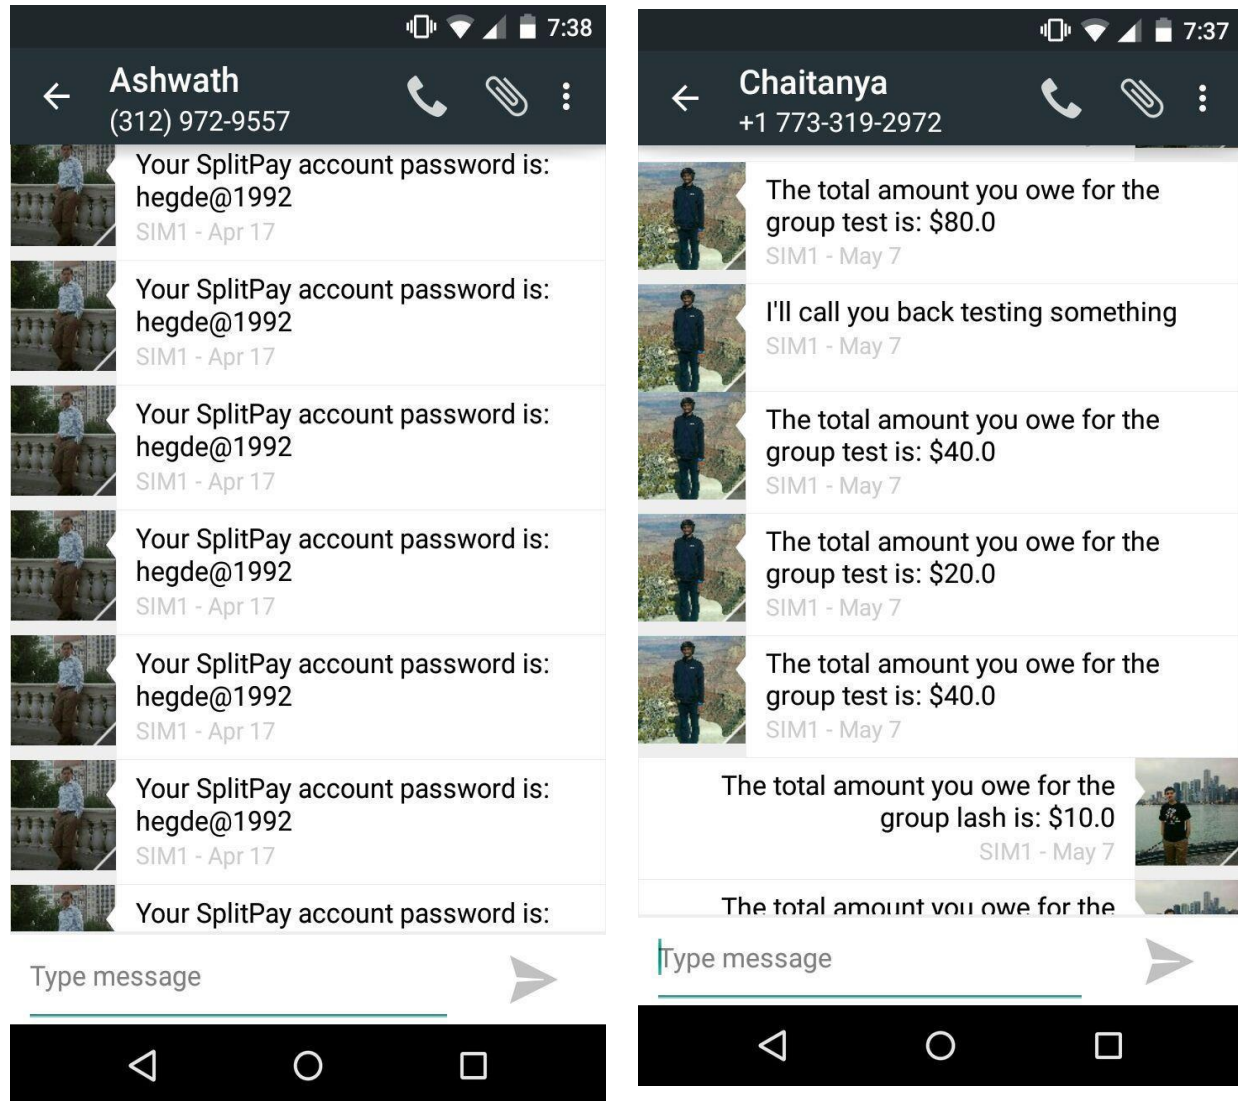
7:38

Ashwath
(312) 972-9557

Your SplitPay account password is: hegde@1992
SIM1 - Apr 17

Your SplitPay account password is: hegde@1992
SIM1 - Apr 17

Your SplitPay account password is: hegde@1992
SIM1 - Apr 17

Your SplitPay account password is: hegde@1992
SIM1 - Apr 17

Your SplitPay account password is: hegde@1992
SIM1 - Apr 17

Your SplitPay account password is: hegde@1992
SIM1 - Apr 17

Your SplitPay account password is:

Type message

7:37

Chaitanya
+1 773-319-2972

The total amount you owe for the group test is: $80.0
SIM1 - May 7

I'll call you back testing something
SIM1 - May 7

The total amount you owe for the group test is: $40.0
SIM1 - May 7

The total amount you owe for the group test is: $20.0
SIM1 - May 7

The total amount you owe for the group test is: $40.0
SIM1 - May 7

The total amount you owe for the group lash is: $10.0
SIM1 - May 7

The total amount you owe for the

Type message